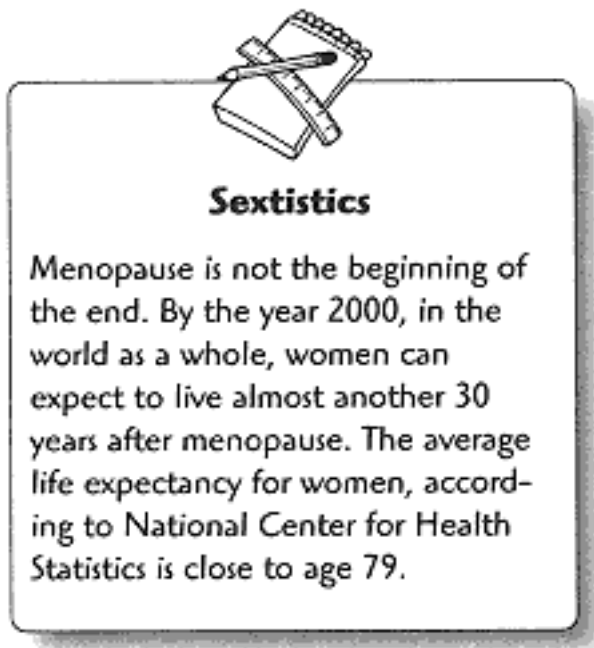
Sextistics

Menopause is not the beginning of the end. By the year 2000, in the world as a whole, women can expect to live almost another 30 years after menopause. The average life expectancy for women, according to National Center for Health Statistics is close to age 79.